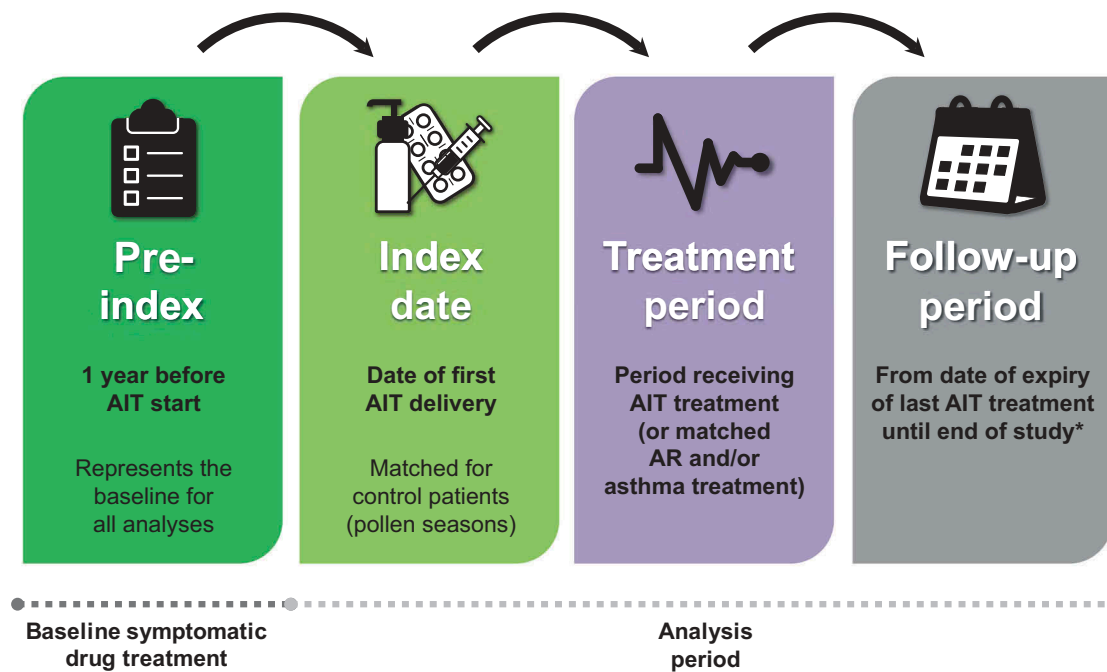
Pre-index

1 year before AIT start

Represents the baseline for all analyses

Index date

Date of first AIT delivery

Matched for control patients (pollen seasons)

Treatment period

Period receiving AIT treatment (or matched AR and/or asthma treatment)

Follow-up period

From date of expiry of last AIT treatment until end of study*

Baseline symptomatic drug treatment

Analysis period